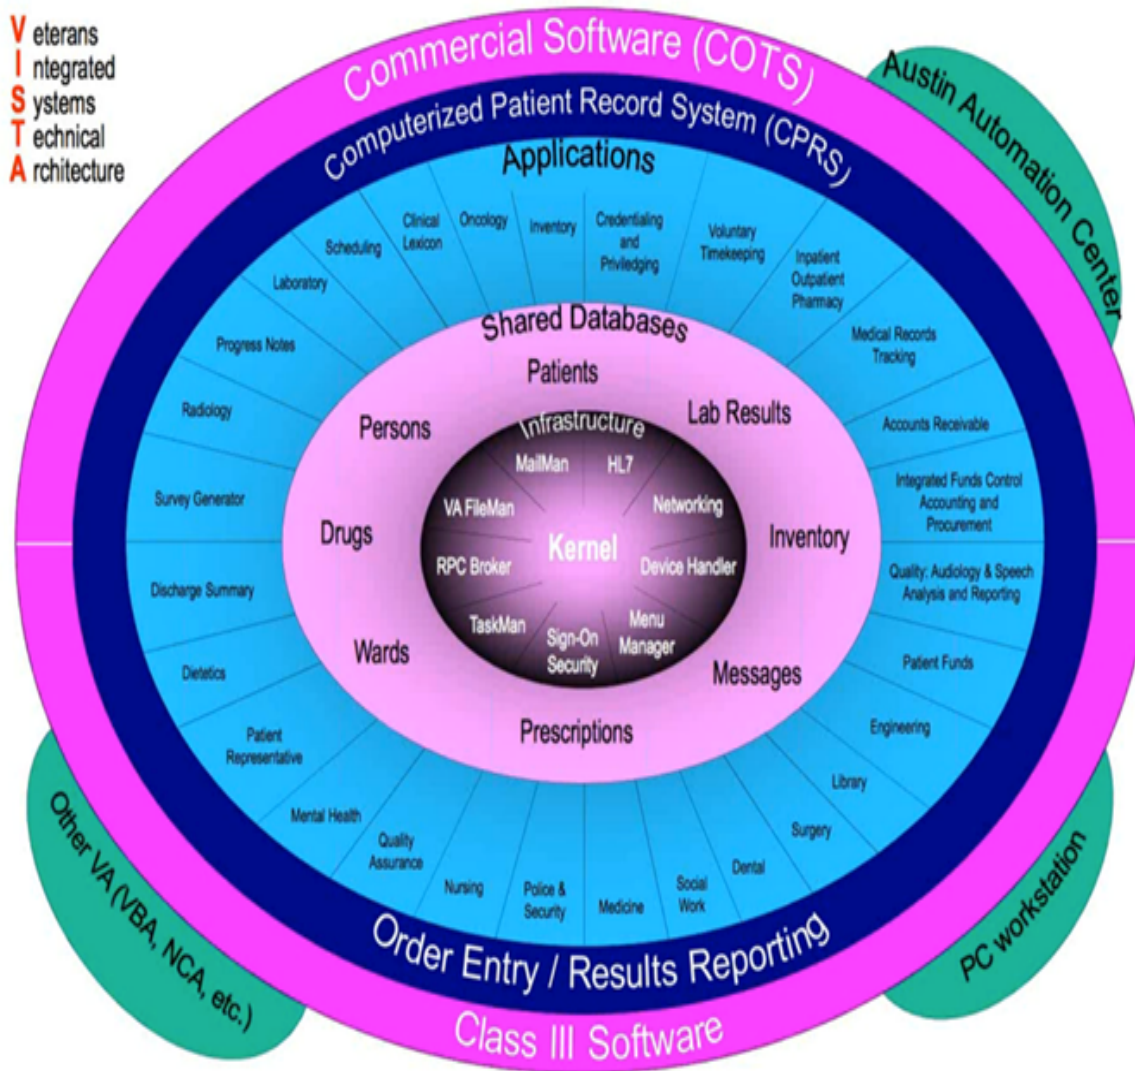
Veterans
Integrated
Systems
Technical
Architecture

Commercial Software (COTS)

Austin Automation Center

Computerized Patient Record System (CPRS)

Applications

Scheduling
Clinical Lexicon
Oncology
Inventory
Credentialing and Priviledging
Voluntary Timekeeping
Inpatient Outpatient Pharmacy
Laboratory
Medical Records Tracking
Progress Notes
Accounts Receivable
Radiology
Integrated Funds Control Accounting and Procurement
Survey Generator
Quality: Audiology & Speech Analysis and Reporting
Discharge Summary
Patient Funds
Dietetics
Engineering
Patient Representative
Library
Mental Health
Surgery
Quality Assurance
Dental
Nursing
Police & Security
Medicine
Social Work

Shared Databases
Patients
Persons
Lab Results
Drugs
Inventory
Wards
Messages
Prescriptions

Infrastructure
MailMan
HL7
VA FileMan
Networking
Kernel
RPC Broker
Device Handler
TaskMan
Sign-On Security
Menu Manager

Order Entry / Results Reporting

Class III Software

Other VA (VBA, NCA, etc.)

PC workstation